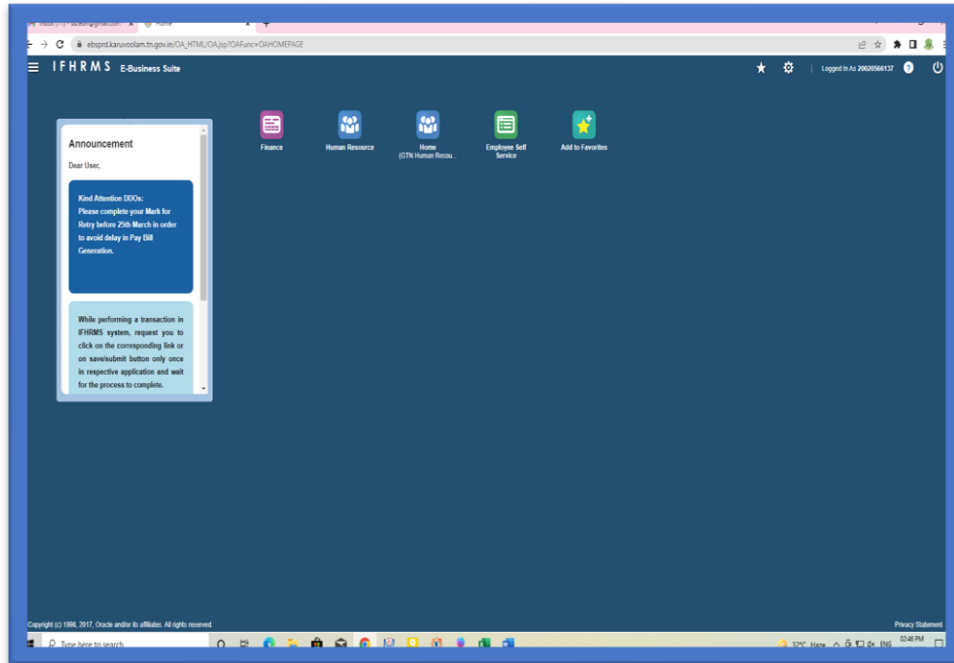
Inbox (11) - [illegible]@gmail.com × Home ×

ebsprd.karuvoolam.tn.gov.in/OA_HTML/OA.jsp?OAFunc=OAHOMEPAGE

IFHRMS E-Business Suite

Logged In As 20020566137

Announcement

Dear User,

Kind Attention DDOs:
Please complete your Mark for Retry before 25th March in order to avoid delay in Pay Bill Generation.

While performing a transaction in IFHRMS system, request you to click on the corresponding link or on save/submit button only once in respective application and wait for the process to complete.

Finance

Human Resource

Home
(GTN Human Resou...

Employee Self Service

Add to Favorites

Copyright (c) 1998, 2017, Oracle and/or its affiliates. All rights reserved.

Privacy Statement

Type here to search

32°C Haze ENG 02:46 PM